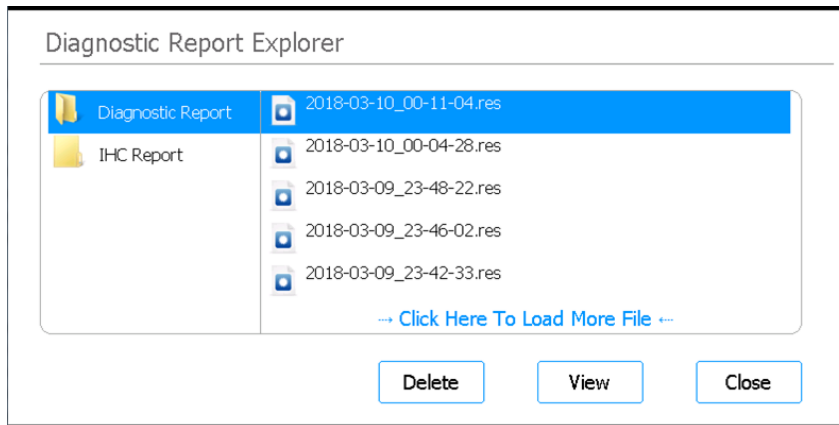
Diagnostic Report Explorer

Diagnostic Report
IHC Report

2018-03-10_00-11-04.res
2018-03-10_00-04-28.res
2018-03-09_23-48-22.res
2018-03-09_23-46-02.res
2018-03-09_23-42-33.res

→ Click Here To Load More File ←

Delete
View
Close